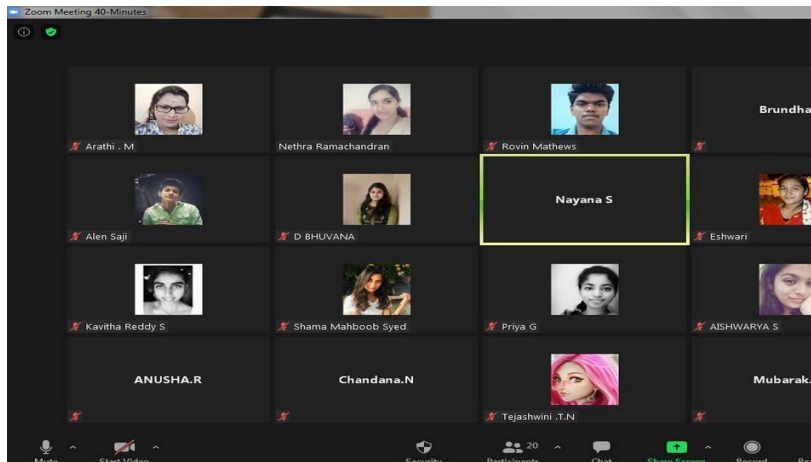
Zoom Meeting 40-Minutes

Brundha

Arathi . M

Nethra Ramachandran

Rovin Mathews

Nayana S

Alen Saji

D BHUVANA

Eshwari

Kavitha Reddy S

Shama Mahboob Syed

Priya G

AISHWARYA S

ANUSHA.R

Chandana.N

Mubarak.

Tejashwini .T.N

Mute

Start Video

Security

20

Participants

Chat

Share Screen

Record